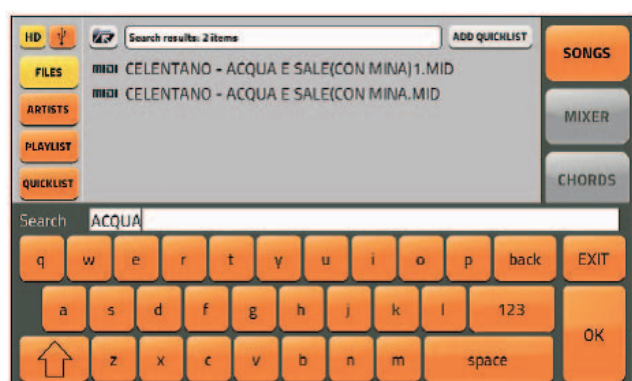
HD

FILES

ARTISTS

PLAYLIST

QUICKLIST

Search results: 2 items

ADD QUICKLIST

MIDI CELENTANO - ACQUA E SALE(CON MINA)1.MID

MIDI CELENTANO - ACQUA E SALE(CON MINA.MID

SONGS

MIXER

CHORDS

Search ACQUA

q w e r t y u i o p back EXIT

a s d f g h j k l 123

OK

z x c v b n m space